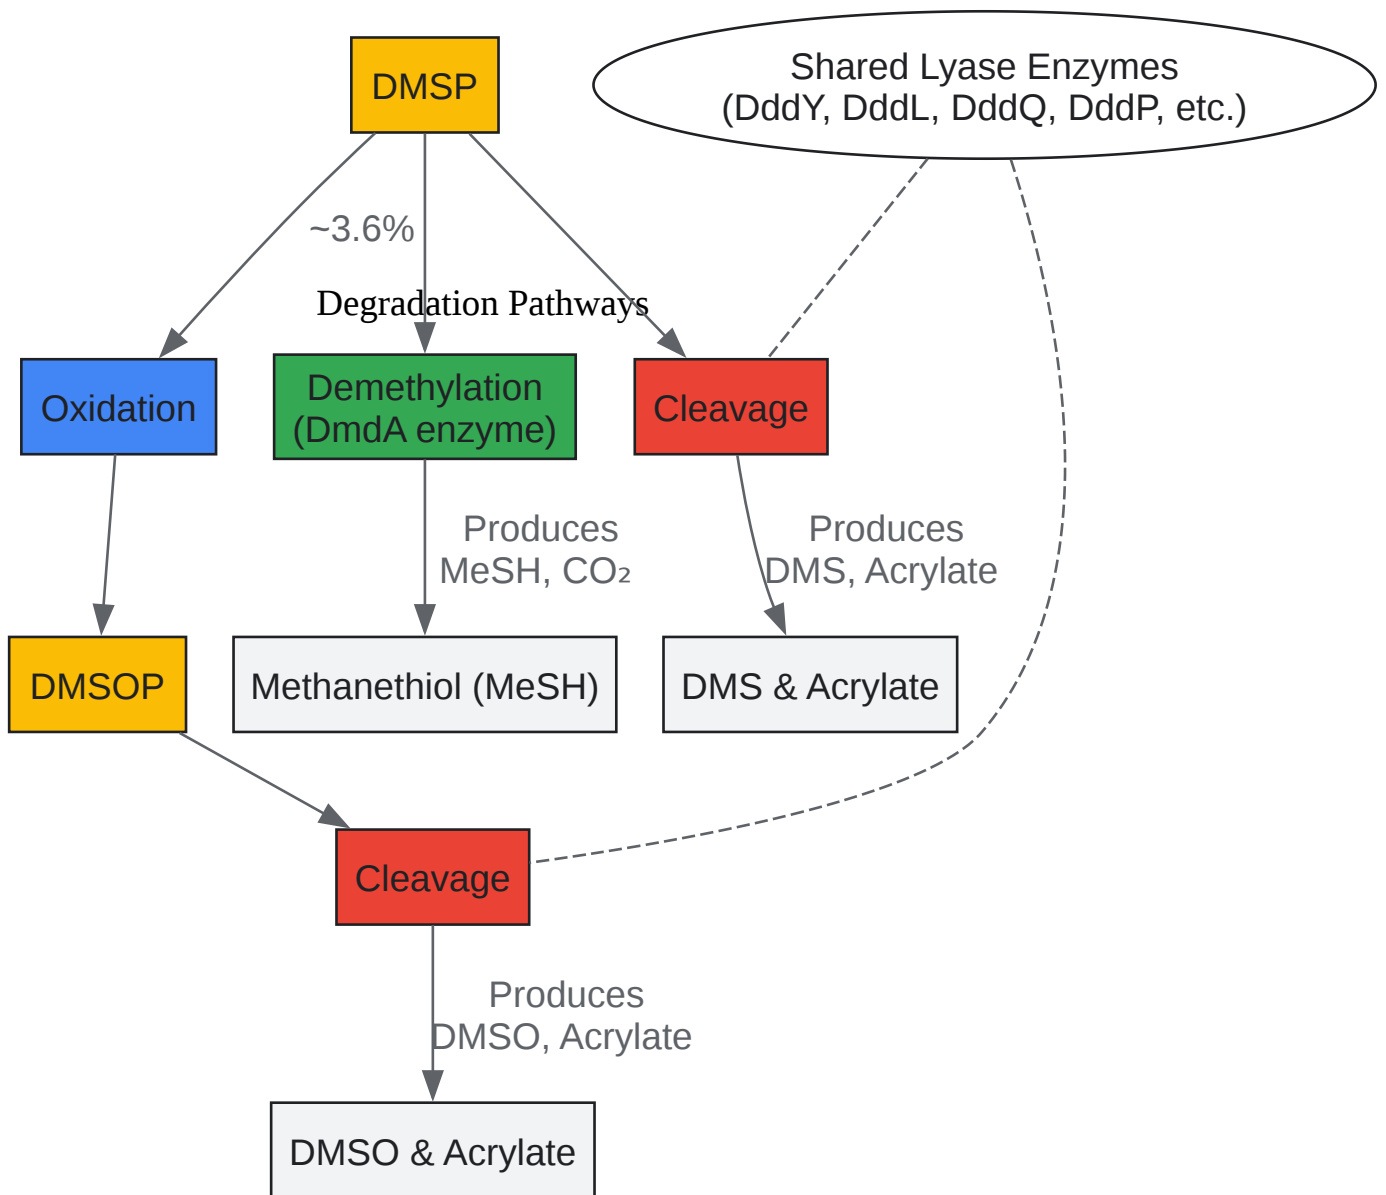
DMSP

Shared Lyase Enzymes
(DddY, DddL, DddQ, DddP, etc.)

~3.6%

Degradation Pathways

Oxidation

Demethylation
(DmdA enzyme)

Cleavage

Produces
MeSH, $CO_2$

Produces
DMS, Acrylate

DMSOP

Methanethiol (MeSH)

DMS & Acrylate

Cleavage

Produces
DMSO, Acrylate

DMSO & Acrylate